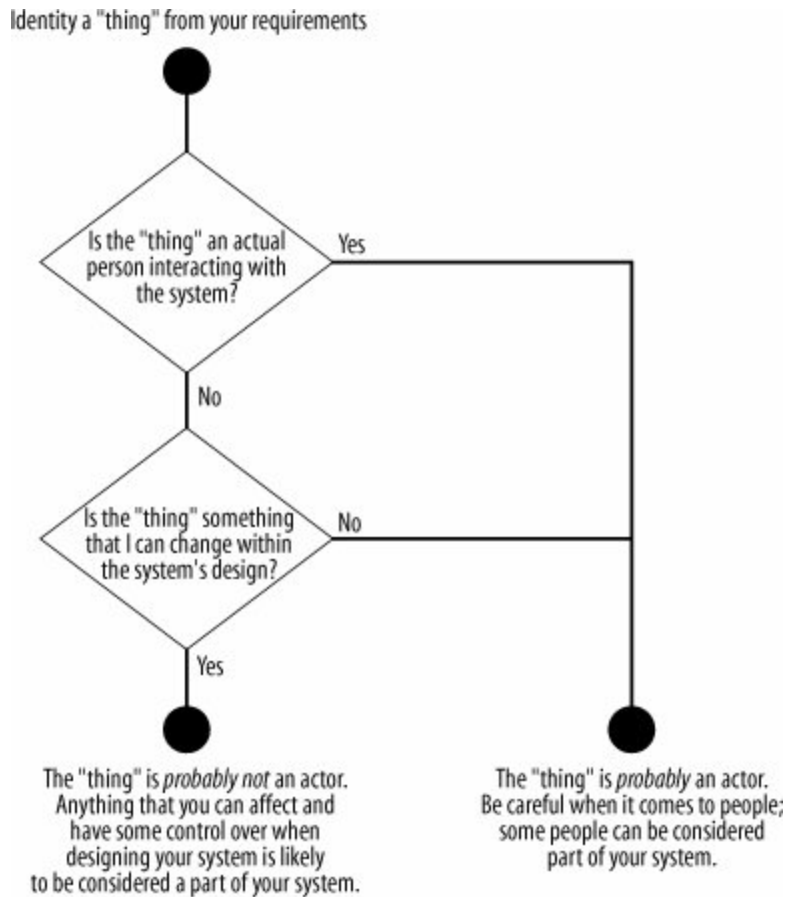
Identity a "thing" from your requirements

Is the "thing" an actual person interacting with the system?

Yes

No

Is the "thing" something that I can change within the system's design?

No

Yes

The "thing" is *probably not* an actor. Anything that you can affect and have some control over when designing your system is likely to be considered a part of your system.

The "thing" is *probably* an actor. Be careful when it comes to people; some people can be considered part of your system.